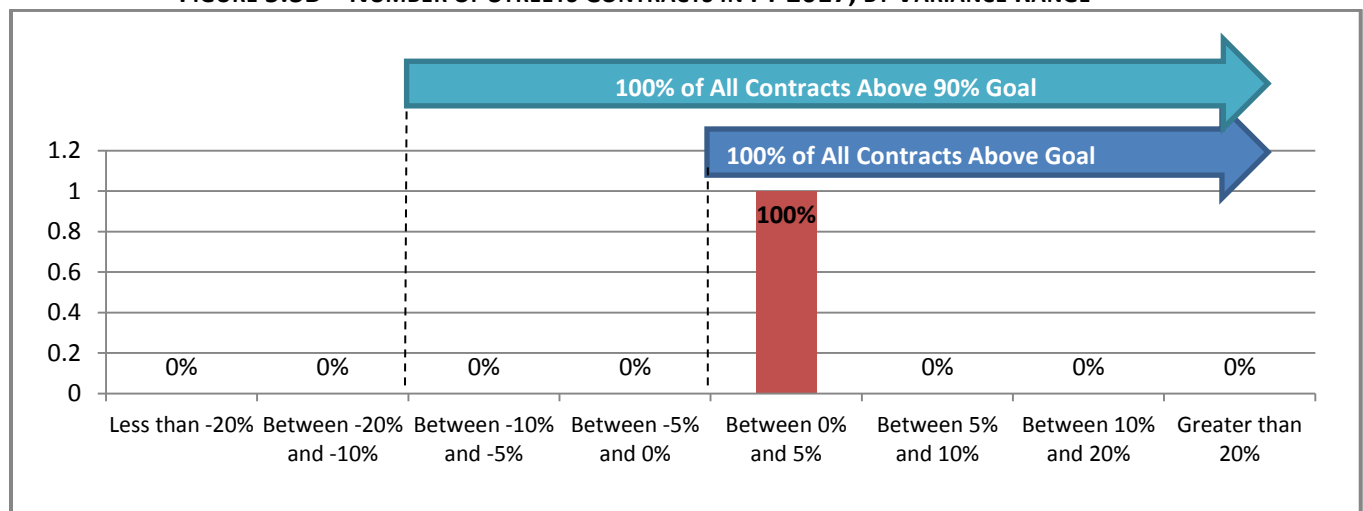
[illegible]

100% of All Contracts Above 90% Goal

100% of All Contracts Above Goal

1.2
1
0.8
0.6
0.4
0.2
0

100%

0% 0% 0% 0% 0% 0% 0%

Less than -20%
Between -20% and -10%
Between -10% and -5%
Between -5% and 0%
Between 0% and 5%
Between 5% and 10%
Between 10% and 20%
Greater than 20%